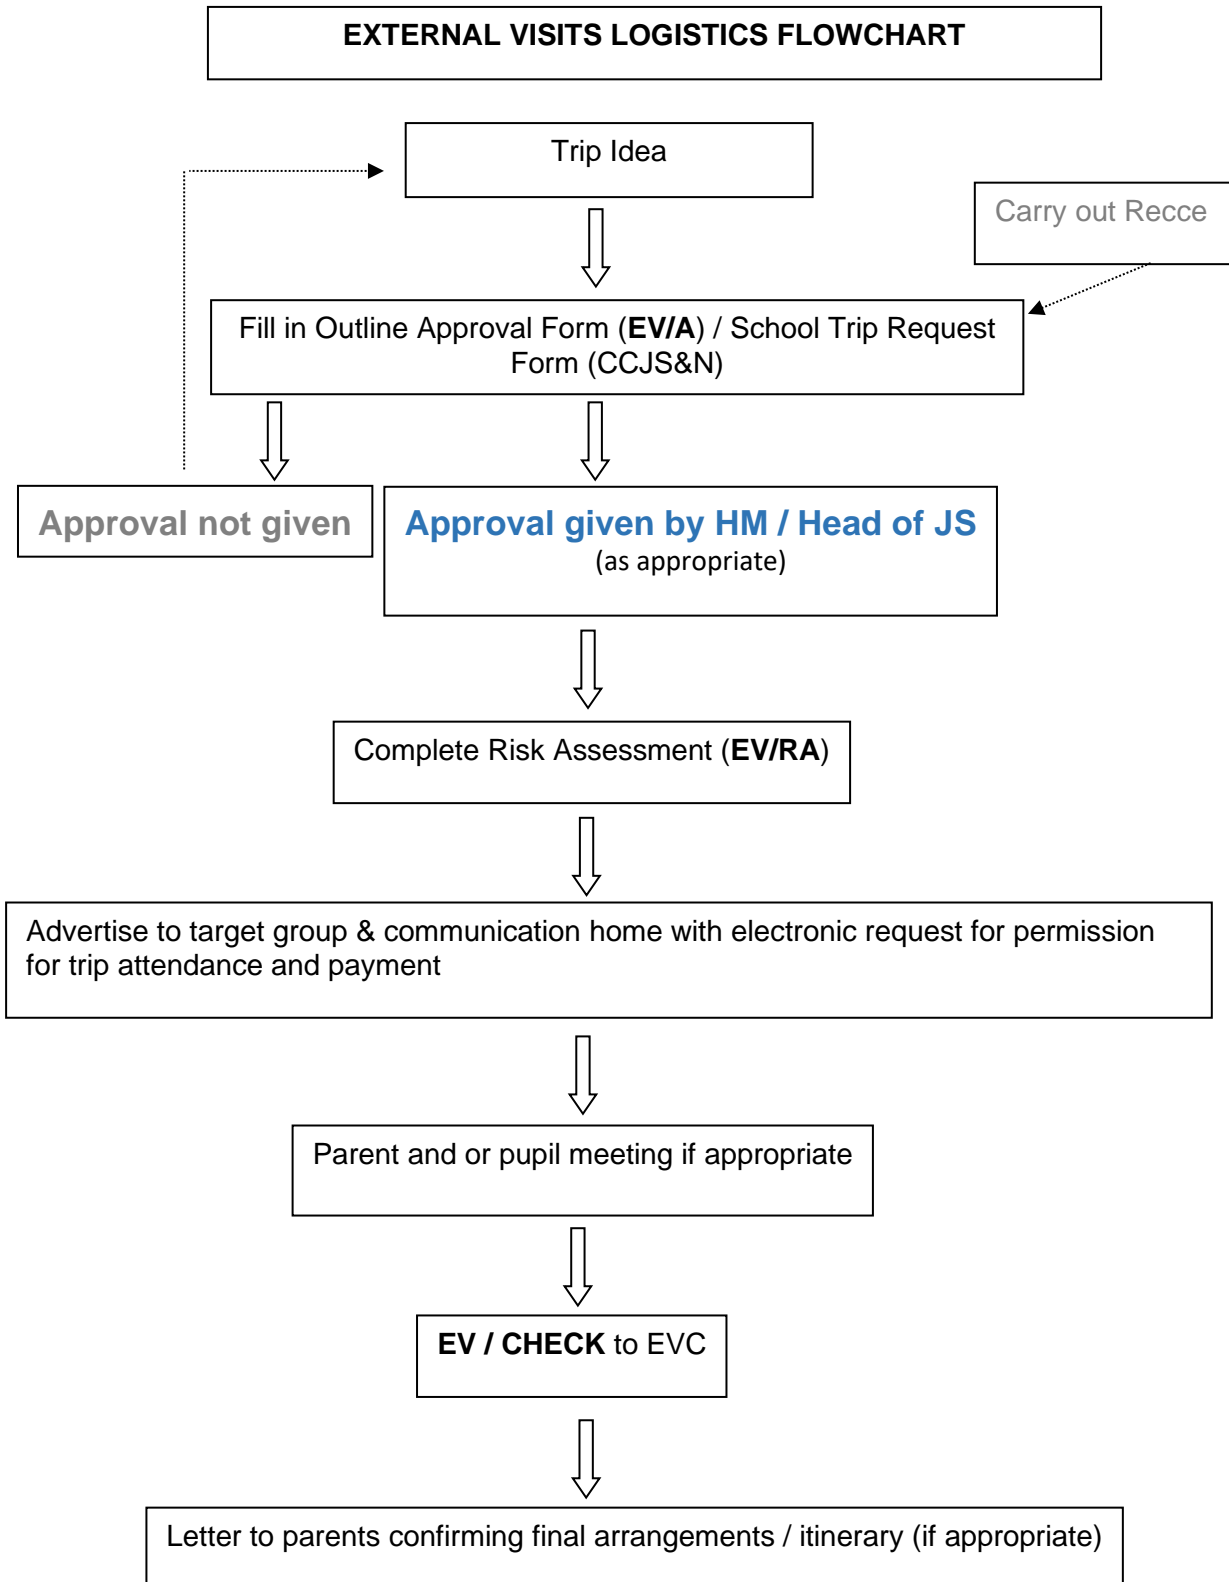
EXTERNAL VISITS LOGISTICS FLOWCHART

Trip Idea

Carry out Recce

Fill in Outline Approval Form (EV/A) / School Trip Request Form (CCJS&N)

Approval not given

Approval given by HM / Head of JS
(as appropriate)

Complete Risk Assessment (EV/RA)

Advertise to target group & communication home with electronic request for permission for trip attendance and payment

Parent and or pupil meeting if appropriate

EV / CHECK to EVC

Letter to parents confirming final arrangements / itinerary (if appropriate)